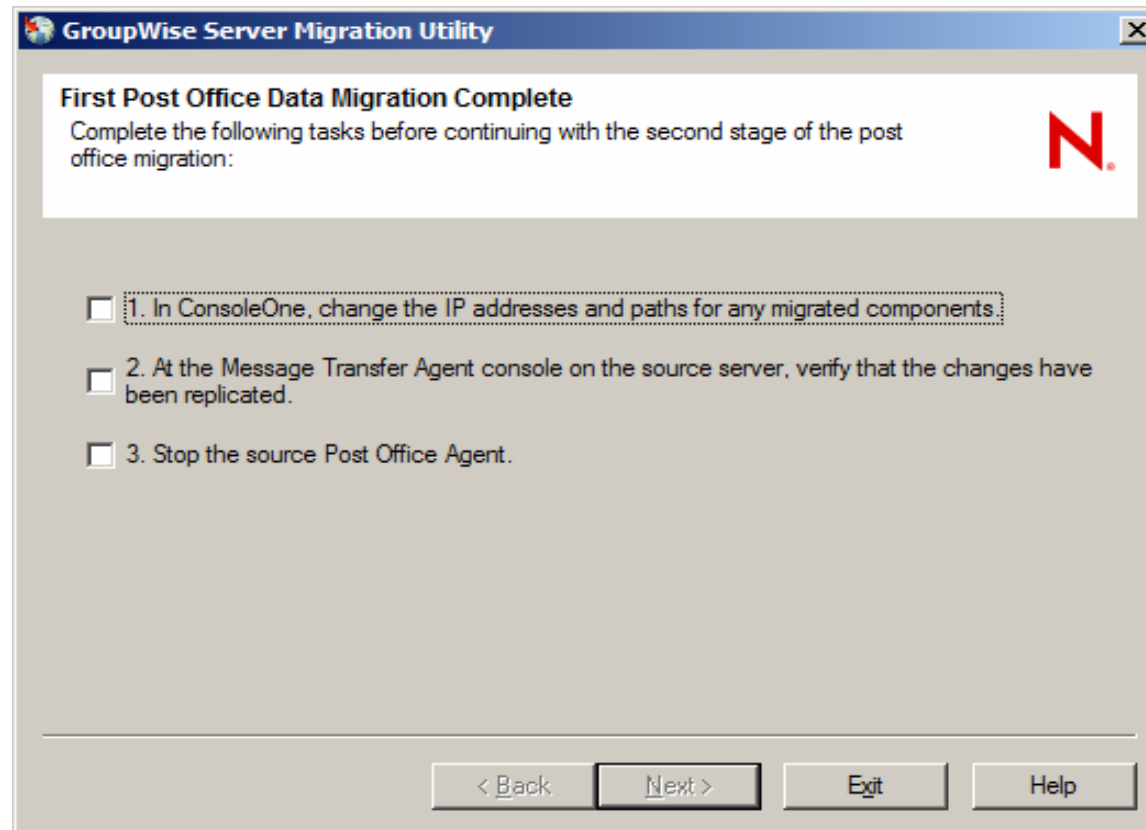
GroupWise Server Migration Utility

First Post Office Data Migration Complete
Complete the following tasks before continuing with the second stage of the post office migration:

N

1. In ConsoleOne, change the IP addresses and paths for any migrated components.

2. At the Message Transfer Agent console on the source server, verify that the changes have been replicated.

3. Stop the source Post Office Agent.

< Back
Next >
Exit
Help